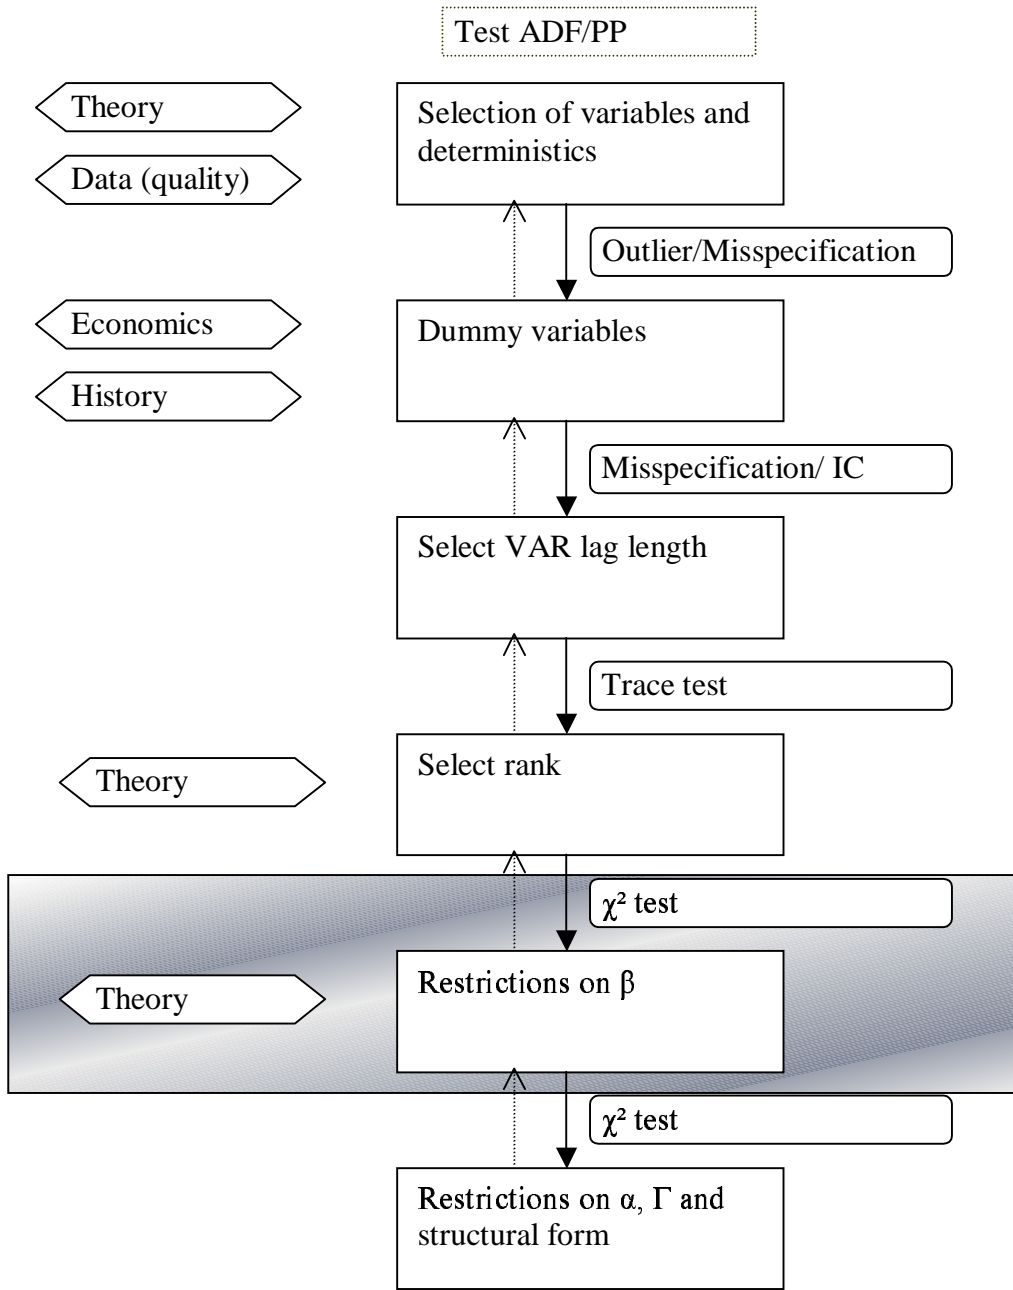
Test ADF/PP

Theory

Data (quality)

Selection of variables and deterministics

Outlier/Misspecification

Economics

History

Dummy variables

Misspecification/ IC

Select VAR lag length

Trace test

Theory

Select rank

$\chi^2$ test

Theory

Restrictions on $\beta$

$\chi^2$ test

Restrictions on $\alpha$, $\Gamma$ and structural form